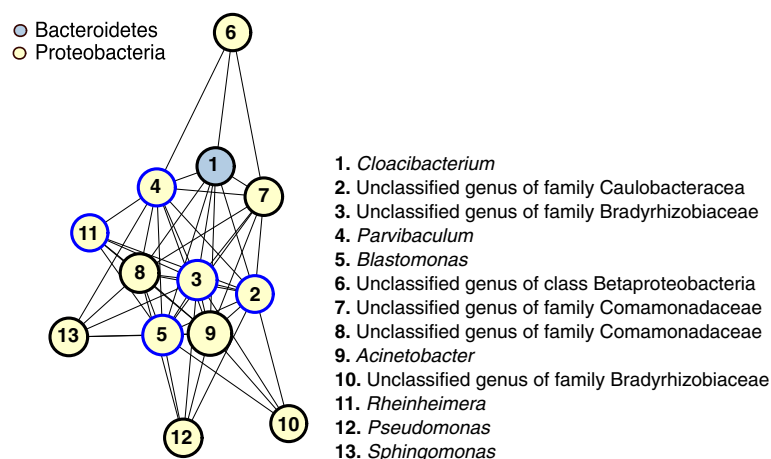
Bacteroidetes
Proteobacteria

6
1
4
7
11
8
3
2
13
5
9
12
10

1. *Cloacibacterium*
2. Unclassified genus of family Caulobacteracea
3. Unclassified genus of family Bradyrhizobiaceae
4. *Parvibaculum*
5. *Blastomonas*
6. Unclassified genus of class Betaproteobacteria
7. Unclassified genus of family Comamonadaceae
8. Unclassified genus of family Comamonadaceae
9. *Acinetobacter*
10. Unclassified genus of family Bradyrhizobiaceae
11. *Rheinheimera*
12. *Pseudomonas*
13. *Sphingomonas*